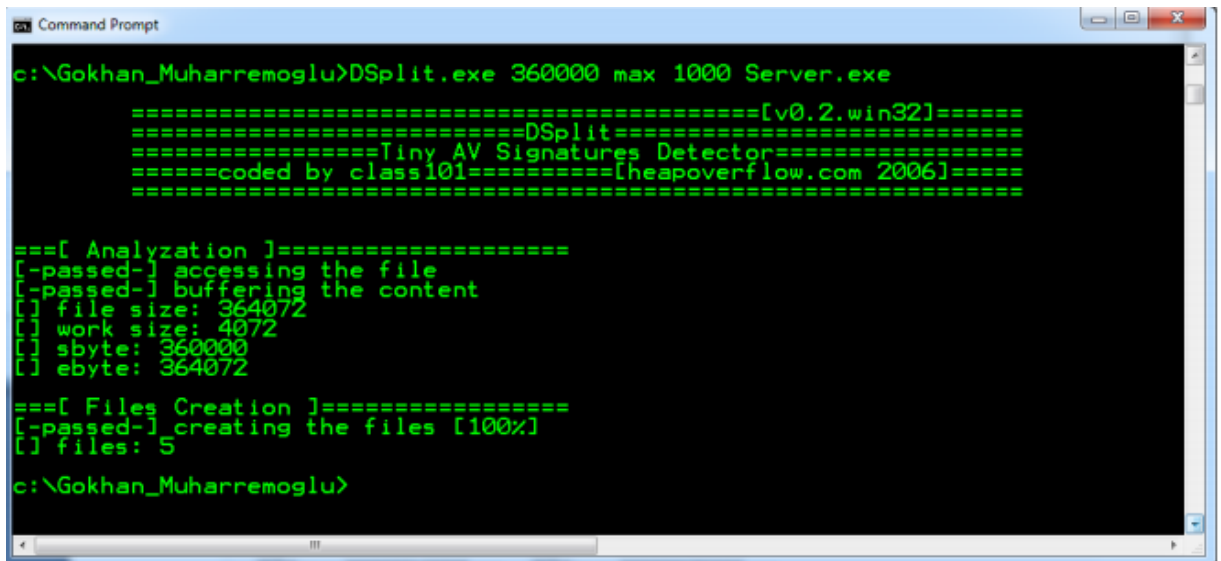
Command Prompt

c:\Gokhan_Muharremoglu>DSplit.exe 360000 max 1000 Server.exe

=======================================[v0.2.win32]======
=========================DSplit==========================
================Tiny AV Signatures Detector==============
======coded by class101==========[heapoverflow.com 2006]=====
========================================================

===[ Analyzation ]====================
[-passed-] accessing the file
[-passed-] buffering the content
[] file size: 364072
[] work size: 4072
[] sbyte: 360000
[] ebyte: 364072

===[ Files Creation ]==================
[-passed-] creating the files [100%]
[] files: 5

c:\Gokhan_Muharremoglu>